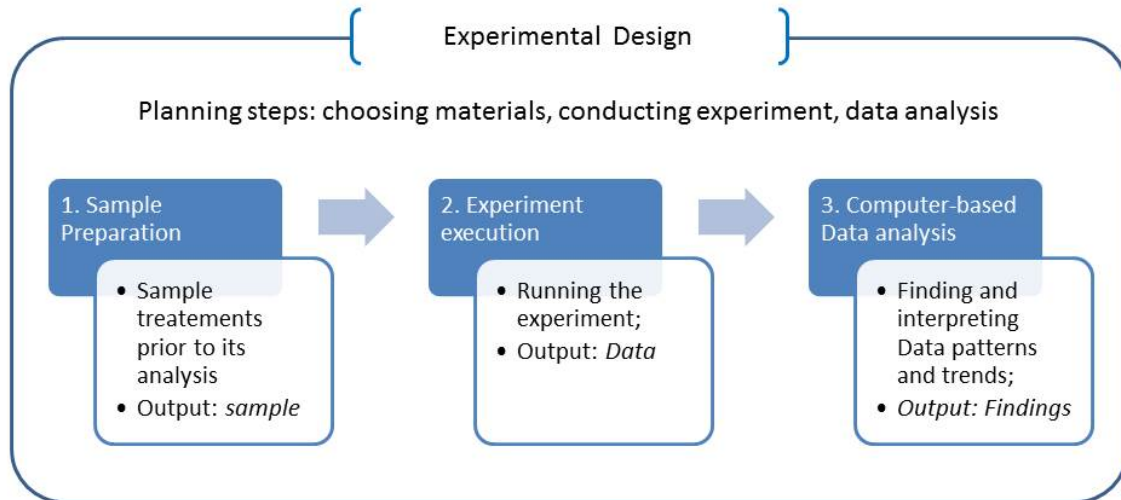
Experimental Design

Planning steps: choosing materials, conducting experiment, data analysis

1. Sample Preparation

- Sample treatements prior to its analysis
- Output: *sample*

2. Experiment execution

- Running the experiment;
- Output: *Data*

3. Computer-based Data analysis

- Finding and interpreting Data patterns and trends;
- *Output: Findings*